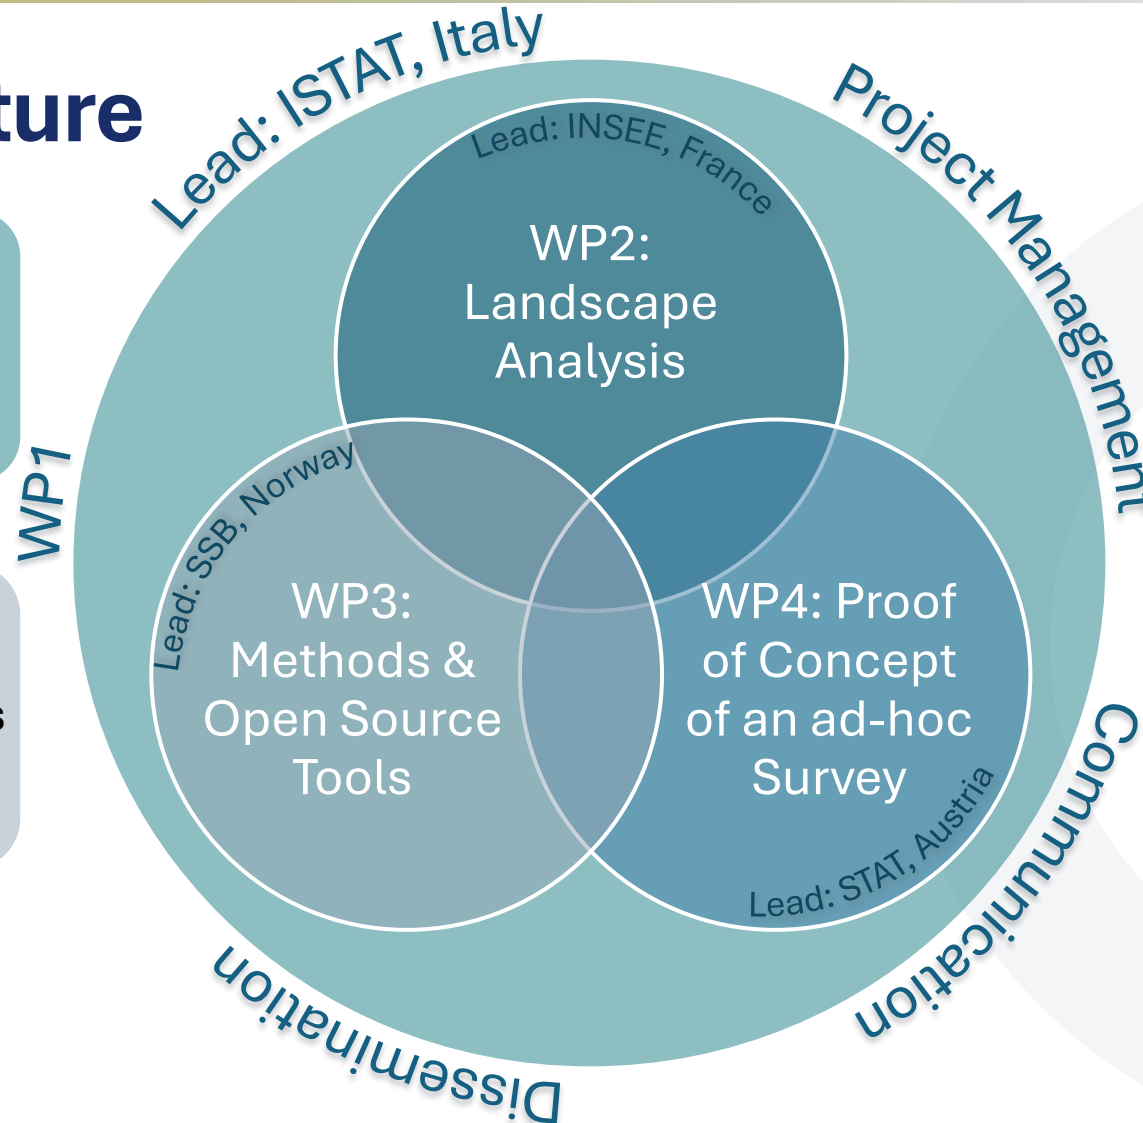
ture

Lead: ISTAT, Italy

Project Management

WP1

Lead: INSEE, France

WP2: Landscape Analysis

Lead: SSB, Norway

WP3: Methods & Open Source Tools

WP4: Proof of Concept of an ad-hoc Survey

Lead: STAT, Austria

Communication

Dissemination

s